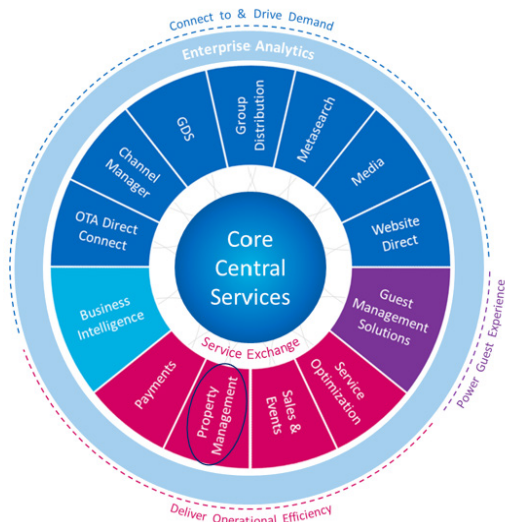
Connect to & Drive Demand

Enterprise Analytics

GDS

Group Distribution

Metasearch

Channel Manager

Media

OTA Direct Connect

Website Direct

Core Central Services

Business Intelligence

Guest Management Solutions

Service Exchange

Payments

Property Management

Sales & Events

Service Optimization

Power Guest Experience

Deliver Operational Efficiency